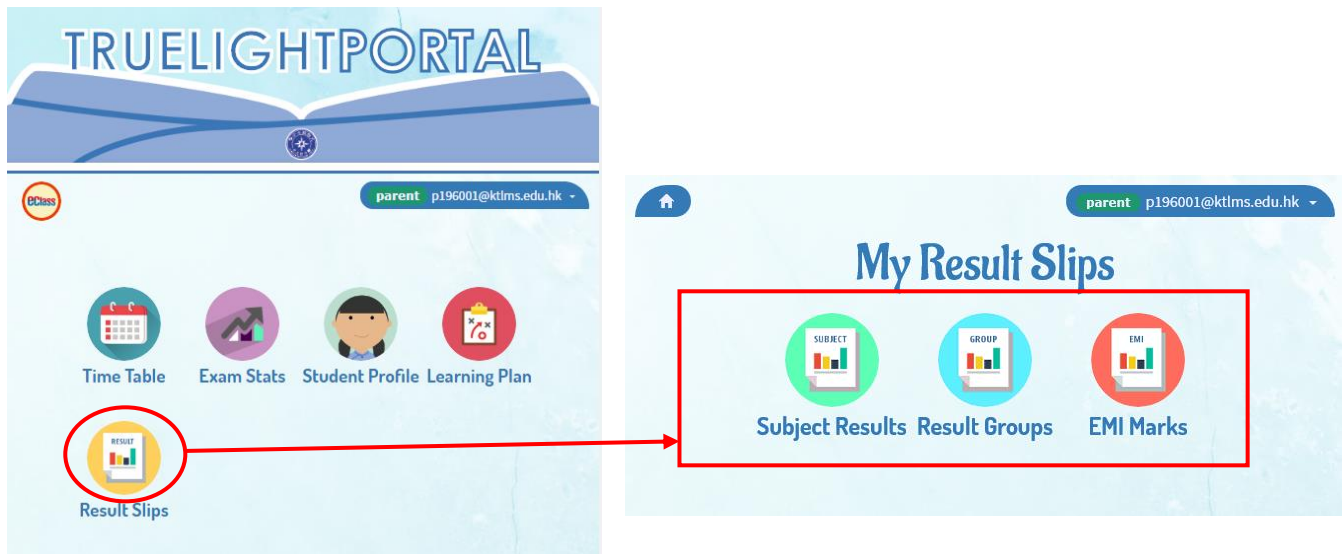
TRUELIGHTPORTAL

eClass

parent p196001@ktlms.edu.hk

Time Table
Exam Stats
Student Profile
Learning Plan

RESULT
Result Slips

parent p196001@ktlms.edu.hk

My Result Slips

SUBJECT
Subject Results

GROUP
Result Groups

EMI
EMI Marks